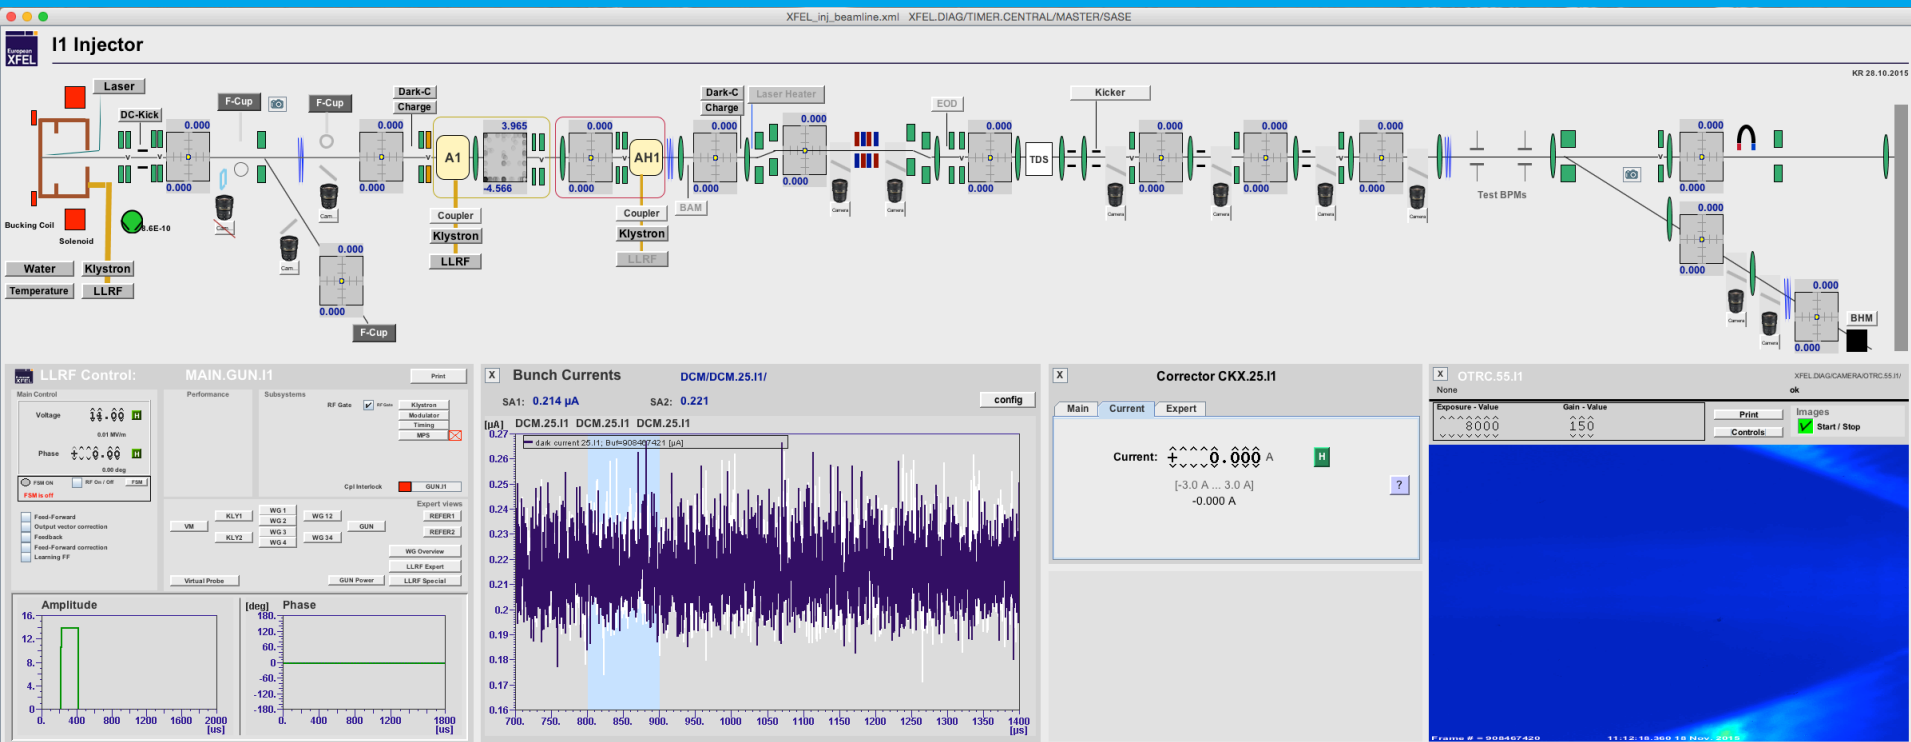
XFEL_inj_beamline.xml XFEL.DIAG/TIMER.CENTRAL/MASTER/SASE

European XFEL

I1 Injector

KR 28.10.2015

Laser

DC-Kick

F-Cup

F-Cup

Dark-C

Charge

Dark-C

Charge

Laser Heater

EOD

Kicker

0.000
0.000
0.000
0.000
3.965
-4.566
0.000
0.000
0.000
0.000
0.000
0.000
0.000
0.000
0.000
0.000
0.000
0.000
0.000
0.000
0.000
0.000
0.000
0.000
0.000
0.000

A1

AH1

TDS

Coupler

Klystron

LLRF

Coupler

Klystron

LLRF

BAM

Test BPMs

Bucking Coil

Solenoid

8.6E-10

Water

Klystron

Temperature

LLRF

F-Cup

BHM

Cam.

Cam.

Cam.

Camera

Camera

Camera

Camera

Camera

Camera

Camera

Camera

LLRF Control: MAIN.GUN.I1

Print

Main Control

Voltage

0.01 MV/m

Phase

0.00 deg

FSM ON

RF On / Off

FSM

FSM is off

Performance

Subsystems

RF Gate

Klystron

Modulator

Timing

MPS

Cpl Interlock

GUN.I1

Feed-Forward

Output vector correction

Feedback

Feed-Forward correction

Learning FF

Expert views

REFER1

REFER2

VM

KLY1

KLY2

WG 1

WG 2

WG 3

WG 4

WG 12

WG 34

GUN

WG Overview

LLRF Expert

LLRF Special

Virtual Probe

GUN Power

Amplitude

16.
12.
8.
4.
0
0.
400
800
1200
1600
2000
[us]

[deg] Phase

180.
120.
60.
0
-60.
-120.
-180.
0.
400
800
1200
1800
[us]

X Bunch Currents DCM/DCM.25.I1/

SA1: 0.214 µA SA2: 0.221

config

[µA] DCM.25.I1 DCM.25.I1 DCM.25.I1

dark current 25.I1, Buf=908467421 [µA]

0.27
0.26
0.25
0.24
0.23
0.22
0.21
0.2
0.19
0.18
0.17
0.16
700.
750.
800.
850.
900.
950.
1000
1050
1100
1150
1200
1250
1300
1350
1400
[µs]

X Corrector CKX.25.I1

Main Current Expert

Current: +0.000 A

H

[-3.0 A ... 3.0 A]

-0.000 A

?

X OTRC.55.I1

XFEL.DIAG/CAMERA/OTRC.55.I1/

None

ok

Exposure - Value

8000

Gain - Value

150

Print

Controls

Images

Start / Stop

Frame # = 908467420

11:12:18.360 18 Nov. 2015